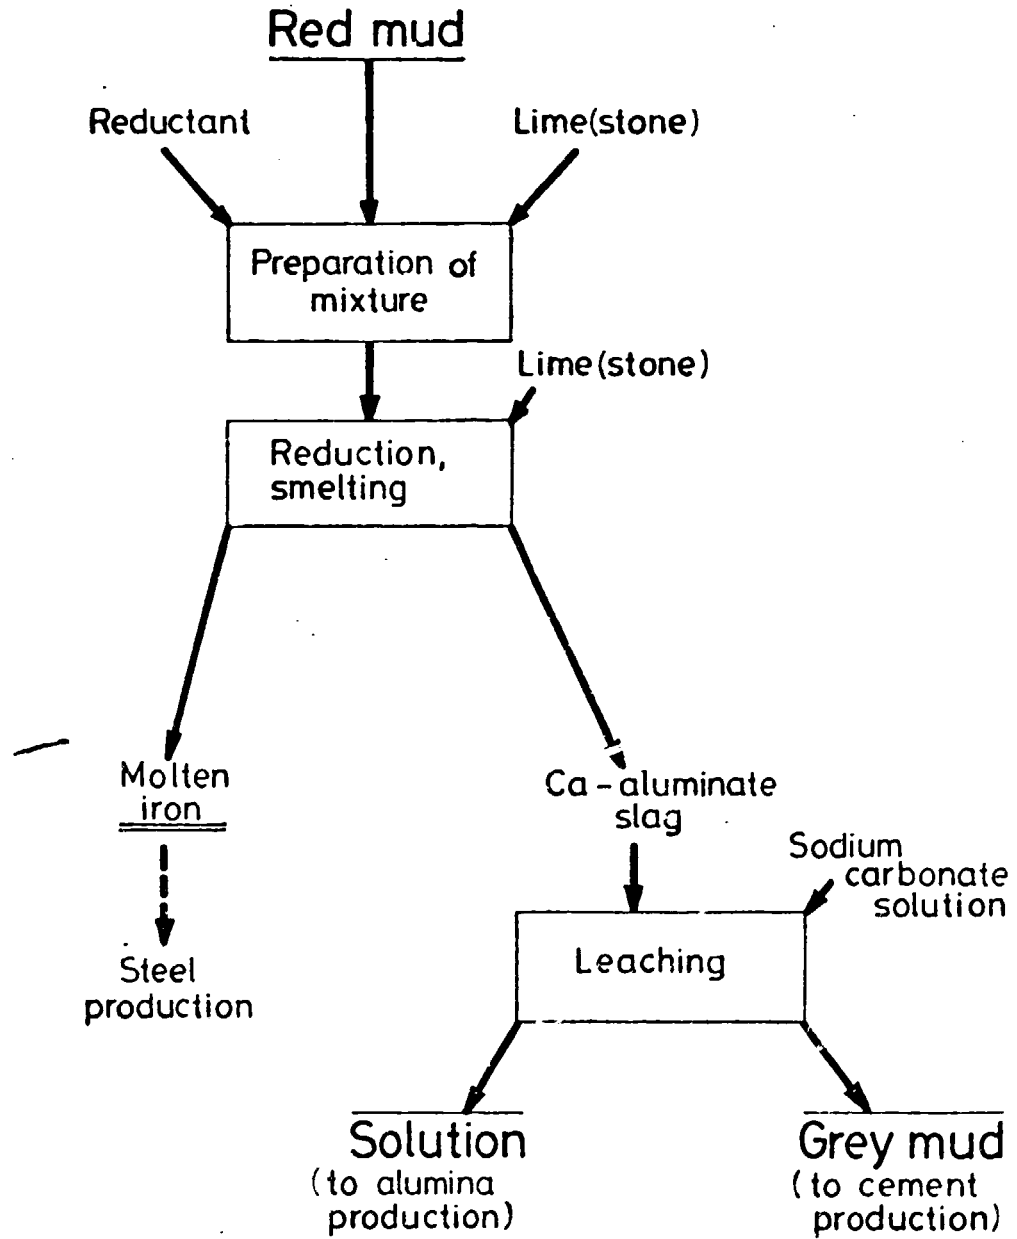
Red mud

Reductant

Lime(stone)

Preparation of mixture

Lime(stone)

Reduction, smelting

Molten iron

Steel production

Ca - aluminate slag

Sodium carbonate solution

Leaching

Solution (to alumina production)

Grey mud (to cement production)